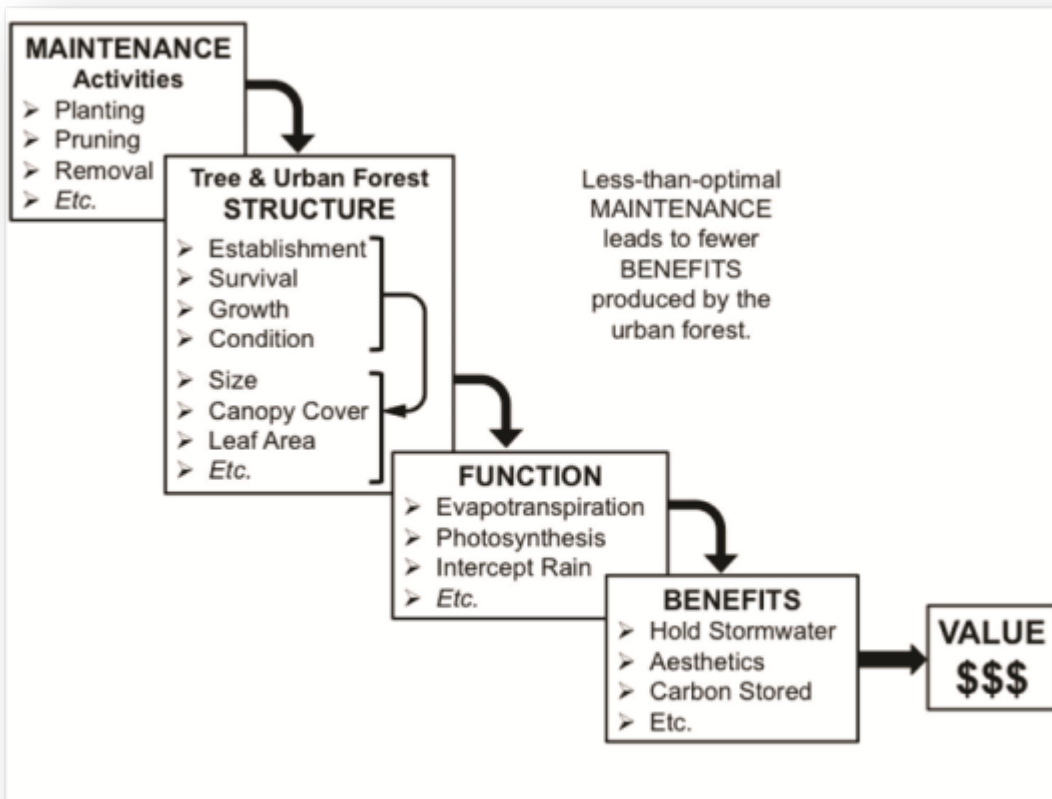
MAINTENANCE
Activities
➢ Planting
➢ Pruning
➢ Removal
➢ *Etc.*

Tree & Urban Forest
STRUCTURE
➢ Establishment
➢ Survival
➢ Growth
➢ Condition
➢ Size
➢ Canopy Cover
➢ Leaf Area
➢ *Etc.*

Less-than-optimal MAINTENANCE leads to fewer BENEFITS produced by the urban forest.

FUNCTION
➢ Evapotranspiration
➢ Photosynthesis
➢ Intercept Rain
➢ *Etc.*

BENEFITS
➢ Hold Stormwater
➢ Aesthetics
➢ Carbon Stored
➢ Etc.

VALUE
$$$